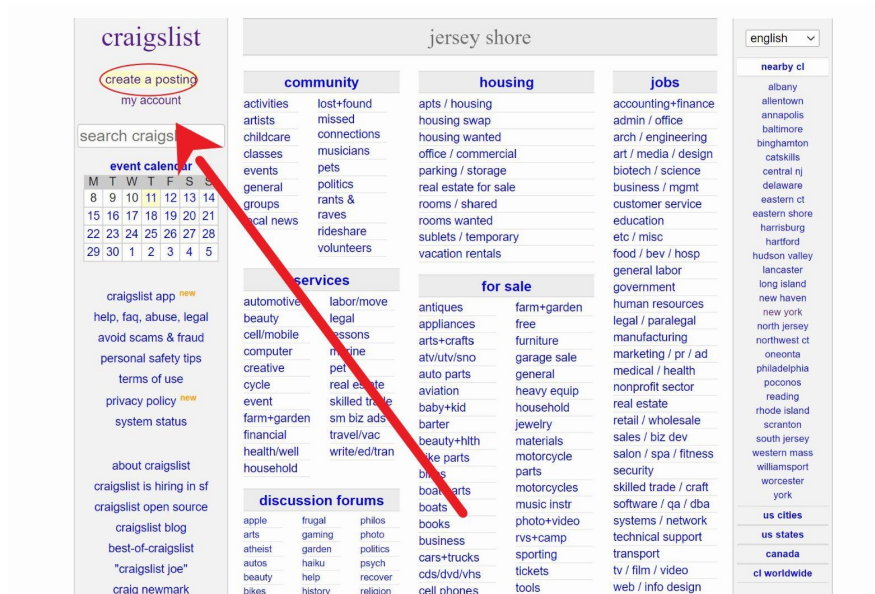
craigslist

create a posting
my account

search craigs

event calendar

| M | T | W | T | F | S | S |
|---|---|---|---|---|---|---|
| 8 | 9 | 10 | 11 | 12 | 13 | 14 |
| 15 | 16 | 17 | 18 | 19 | 20 | 21 |
| 22 | 23 | 24 | 25 | 26 | 27 | 28 |
| 29 | 30 | 1 | 2 | 3 | 4 | 5 |

craigslist app new
help, faq, abuse, legal
avoid scams & fraud
personal safety tips
terms of use
privacy policy new
system status

about craigslist
craigslist is hiring in sf
craigslist open source
craigslist blog
best-of-craigslist
"craigslist joe"
craig newmark

jersey shore

community
activities
artists
childcare
classes
events
general
groups
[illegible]cal news
lost+found
missed connections
musicians
pets
politics
rants & raves
rideshare
volunteers

services
automotive
beauty
cell/mobile
computer
creative
cycle
event
farm+garden
financial
health/well
household
labor/move
legal
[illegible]essons
m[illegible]ine
pet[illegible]
real e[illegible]te
skilled tr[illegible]de
sm biz ads
travel/vac
write/ed/tran

discussion forums
apple
arts
atheist
autos
beauty
bikes
frugal
gaming
garden
haiku
help
history
philos
photo
politics
psych
recover
religion

housing
apts / housing
housing swap
housing wanted
office / commercial
parking / storage
real estate for sale
rooms / shared
rooms wanted
sublets / temporary
vacation rentals

for sale
antiques
appliances
arts+crafts
atv/utv/sno
auto parts
aviation
baby+kid
barter
beauty+hlth
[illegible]ike parts
b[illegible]s
boa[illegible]arts
boats
books
business
cars+trucks
cds/dvd/vhs
cell phones
farm+garden
free
furniture
garage sale
general
heavy equip
household
jewelry
materials
motorcycle parts
motorcycles
music instr
photo+video
rvs+camp
sporting
tickets
tools

jobs
accounting+finance
admin / office
arch / engineering
art / media / design
biotech / science
business / mgmt
customer service
education
etc / misc
food / bev / hosp
general labor
government
human resources
legal / paralegal
manufacturing
marketing / pr / ad
medical / health
nonprofit sector
real estate
retail / wholesale
sales / biz dev
salon / spa / fitness
security
skilled trade / craft
software / qa / dba
systems / network
technical support
transport
tv / film / video
web / info design

english

nearby cl
albany
allentown
annapolis
baltimore
binghamton
catskills
central nj
delaware
eastern ct
eastern shore
harrisburg
hartford
hudson valley
lancaster
long island
new haven
new york
north jersey
northwest ct
oneonta
philadelphia
poconos
reading
rhode island
scranton
south jersey
western mass
williamsport
worcester
york

us cities
us states
canada
cl worldwide